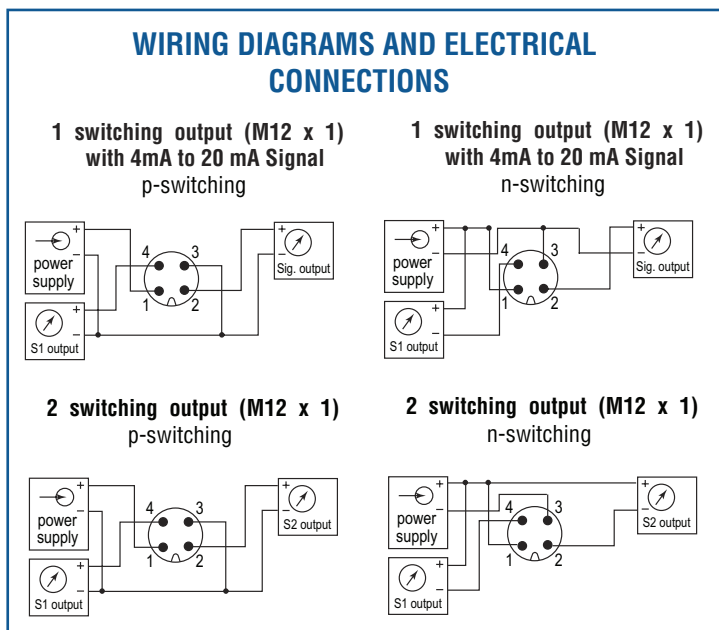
WIRING DIAGRAMS AND ELECTRICAL CONNECTIONS

1 switching output (M12 x 1) with 4mA to 20 mA Signal
p-switching

+
–
power supply
4
3
1
2
+
–
Sig. output
+
–
S1 output

1 switching output (M12 x 1) with 4mA to 20 mA Signal
n-switching

+
–
power supply
4
3
1
2
+
–
Sig. output
+
–
S1 output

2 switching output (M12 x 1)
p-switching

+
–
power supply
4
3
1
2
+
–
S2 output
+
–
S1 output

2 switching output (M12 x 1)
n-switching

+
–
power supply
4
3
1
2
+
–
S2 output
+
–
S1 output